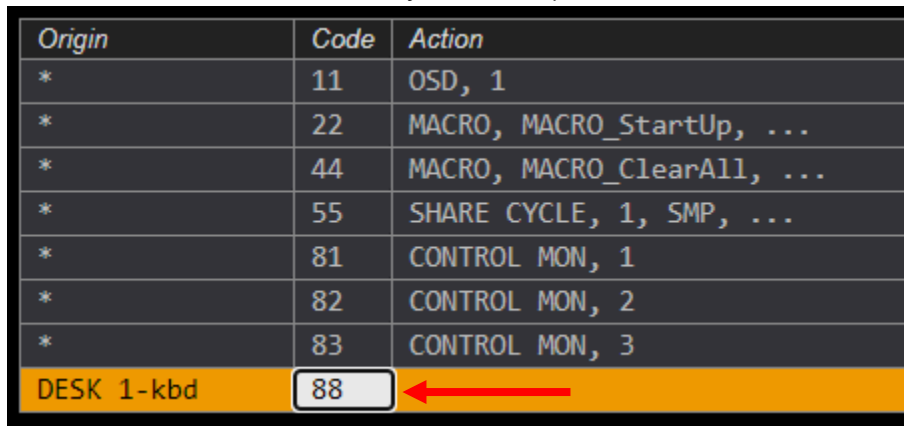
| Origin | Code | Action |
|---|---|---|
| * | 11 | OSD, 1 |
| * | 22 | MACRO, MACRO_StartUp, ... |
| * | 44 | MACRO, MACRO_ClearAll, ... |
| * | 55 | SHARE CYCLE, 1, SMP, ... |
| * | 81 | CONTROL MON, 1 |
| * | 82 | CONTROL MON, 2 |
| * | 83 | CONTROL MON, 3 |
| DESK 1-kbd | 88 | |